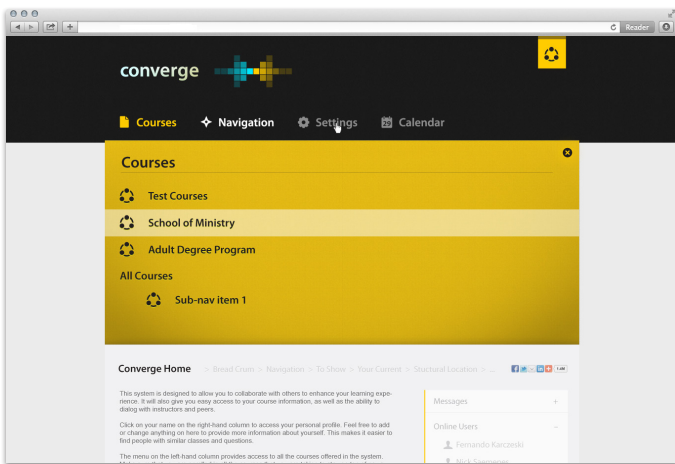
Reader

converge

Courses Navigation Settings 29 Calendar

Courses

Test Courses

School of Ministry

Adult Degree Program

All Courses

Sub-nav item 1

Converge Home > Bread Crum > Navigation > To Show > Your Current > Structural Location > ...

This system is designed to allow you to collaborate with others to enhance your learning experience. It will also give you easy access to your course information, as well as the ability to dialog with instructors and peers.

Click on your name on the right-hand column to access your personal profile. Feel free to add or change anything on here to provide more information about yourself. This makes it easier to find people with similar classes and questions.

The menu on the left-hand column provides access to all the courses offered in the system.

Messages +

Online Users –

Fernando Korczeski

Nick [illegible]